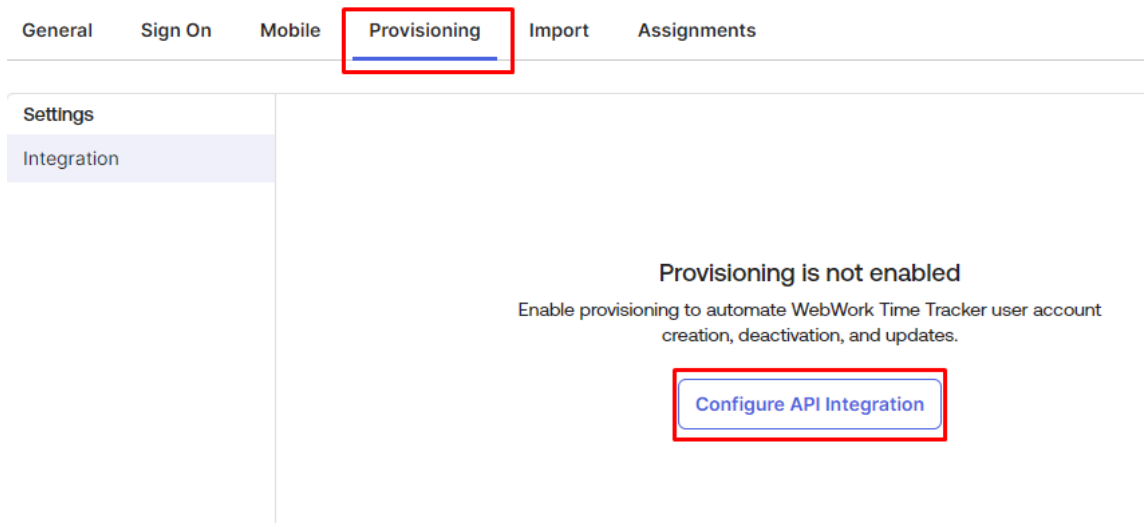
General Sign On Mobile Provisioning Import Assignments

Settings

Integration

Provisioning is not enabled

Enable provisioning to automate WebWork Time Tracker user account creation, deactivation, and updates.

Configure API Integration